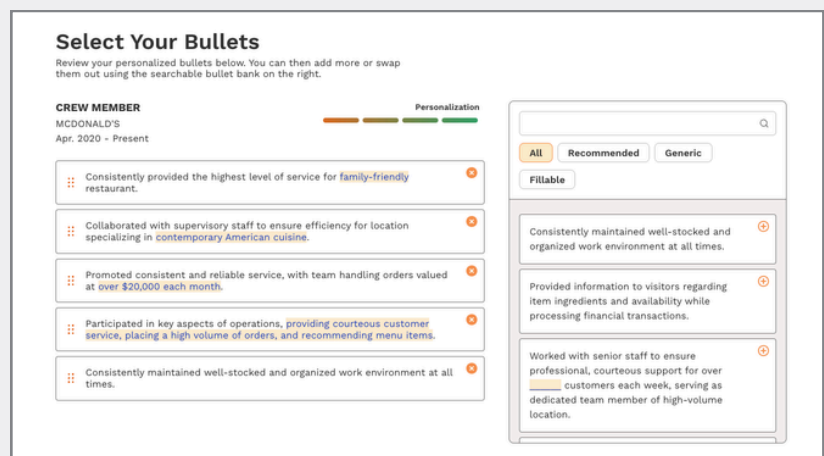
Select Your Bullets

Review your personalized bullets below. You can then add more or swap them out using the searchable bullet bank on the right.

CREW MEMBER
MCDONALD'S
Apr. 2020 - Present

Personalization

Consistently provided the highest level of service for family-friendly restaurant.

Collaborated with supervisory staff to ensure efficiency for location specializing in contemporary American cuisine.

Promoted consistent and reliable service, with team handling orders valued at over $20,000 each month.

Participated in key aspects of operations, providing courteous customer service, placing a high volume of orders, and recommending menu items.

Consistently maintained well-stocked and organized work environment at all times.

All | Recommended | Generic | Fillable

Consistently maintained well-stocked and organized work environment at all times.

Provided information to visitors regarding item ingredients and availability while processing financial transactions.

Worked with senior staff to ensure professional, courteous support for over ______ customers each week, serving as dedicated team member of high-volume location.